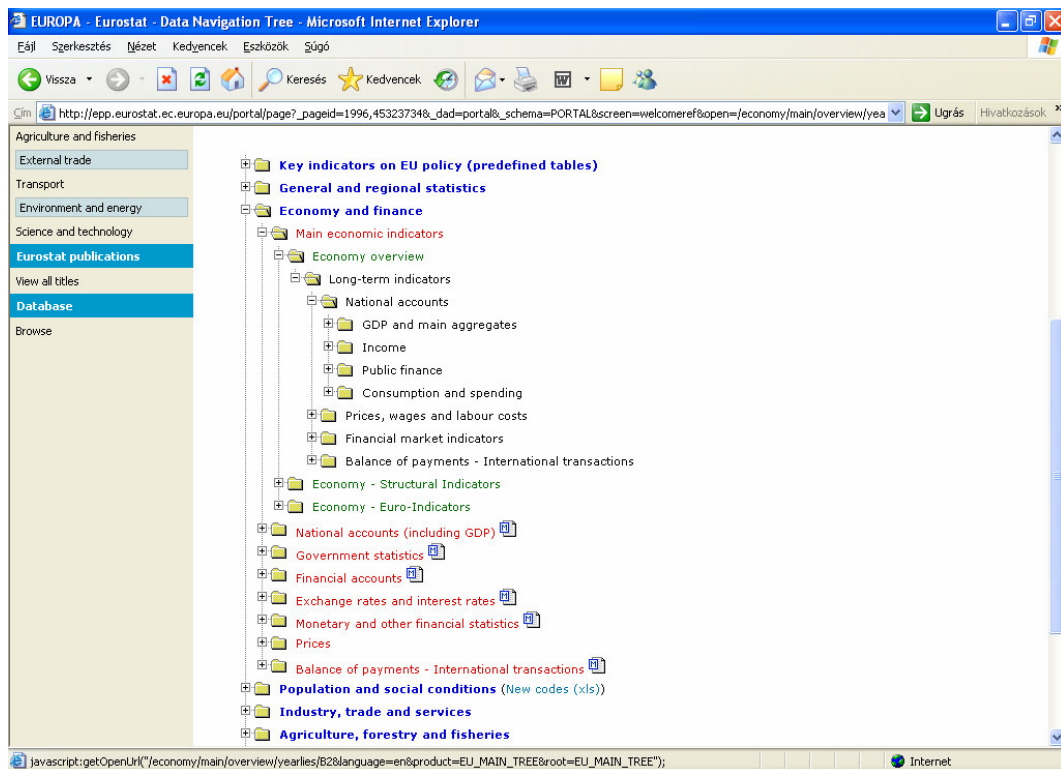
EUROPA - Eurostat - Data Navigation Tree - Microsoft Internet Explorer

Fájl Szerkesztés Nézet Kedvencek Eszközök Súgó

Vissza Keresés Kedvencek

Cím http://epp.eurostat.ec.europa.eu/portal/page?_pageid=1996,45323734&_dad=portal&_schema=PORTAL&screen=welcomeref&open=/economy/main/overview/yea Ugrás Hivatkozások

Agriculture and fisheries
External trade
Transport
Environment and energy
Science and technology
Eurostat publications
View all titles
Database
Browse

Key indicators on EU policy (predefined tables)
General and regional statistics
Economy and finance
Main economic indicators
Economy overview
Long-term indicators
National accounts
GDP and main aggregates
Income
Public finance
Consumption and spending
Prices, wages and labour costs
Financial market indicators
Balance of payments - International transactions
Economy - Structural Indicators
Economy - Euro-Indicators
National accounts (including GDP)
Government statistics
Financial accounts
Exchange rates and interest rates
Monetary and other financial statistics
Prices
Balance of payments - International transactions
Population and social conditions (New codes (xls))
Industry, trade and services
Agriculture, forestry and fisheries

javascript:getOpenUrl("/economy/main/overview/yearlies/B2&language=en&product=EU_MAIN_TREE&root=EU_MAIN_TREE");
Internet